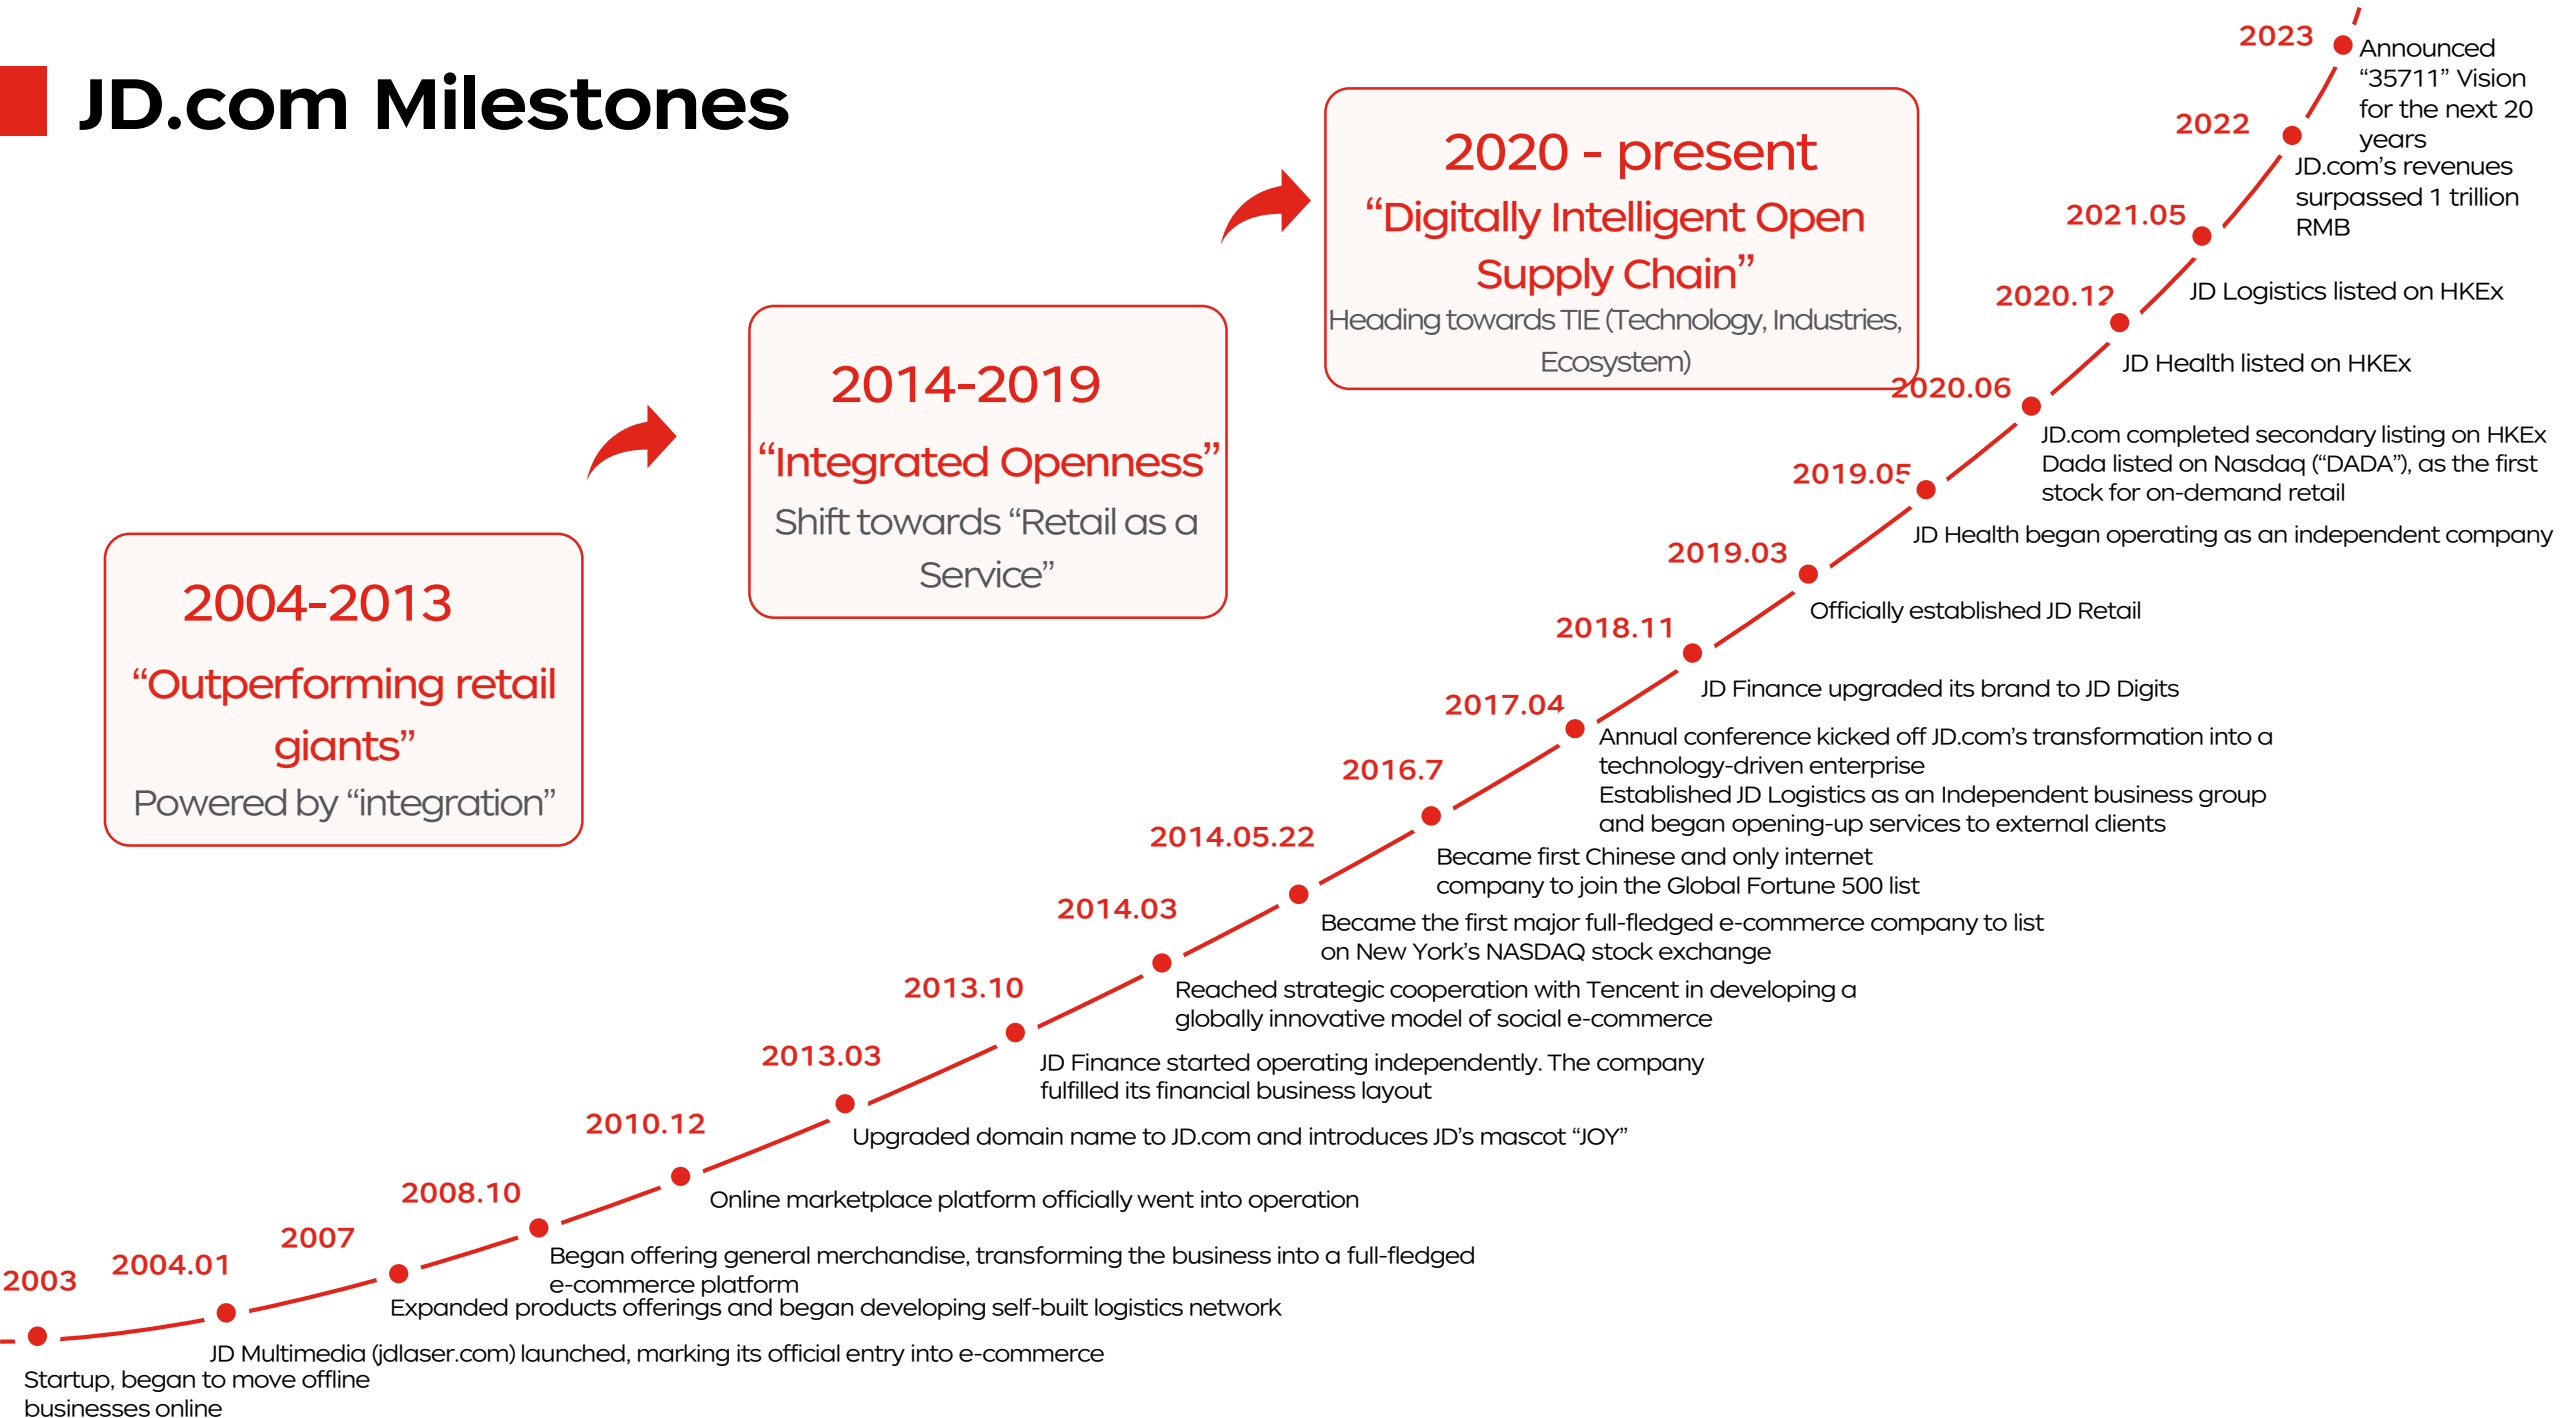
JD.com Milestones

2004-2013
“Outperforming retail giants”
Powered by “integration”

2014-2019
“Integrated Openness”
Shift towards “Retail as a Service”

2020 - present
“Digitally Intelligent Open Supply Chain”
Heading towards TIE (Technology, Industries, Ecosystem)

2023
Announced “35711” Vision for the next 20 years

2022
JD.com’s revenues surpassed 1 trillion RMB

2021.05
JD Logistics listed on HKEx

2020.12
JD Health listed on HKEx

2020.06
JD.com completed secondary listing on HKEx
Dada listed on Nasdaq (“DADA”), as the first stock for on-demand retail

2019.05
JD Health began operating as an independent company

2019.03
Officially established JD Retail

2018.11
JD Finance upgraded its brand to JD Digits

2017.04
Annual conference kicked off JD.com’s transformation into a technology-driven enterprise
Established JD Logistics as an Independent business group and began opening-up services to external clients

2016.7
Became first Chinese and only internet company to join the Global Fortune 500 list

2014.05.22
Became the first major full-fledged e-commerce company to list on New York’s NASDAQ stock exchange

2014.03
Reached strategic cooperation with Tencent in developing a globally innovative model of social e-commerce

2013.10
JD Finance started operating independently. The company fulfilled its financial business layout

2013.03
Upgraded domain name to JD.com and introduces JD’s mascot “JOY”

2010.12
Online marketplace platform officially went into operation

2008.10
Began offering general merchandise, transforming the business into a full-fledged e-commerce platform

2007
Expanded products offerings and began developing self-built logistics network

2004.01
JD Multimedia (jdlaser.com) launched, marking its official entry into e-commerce

2003
Startup, began to move offline businesses online